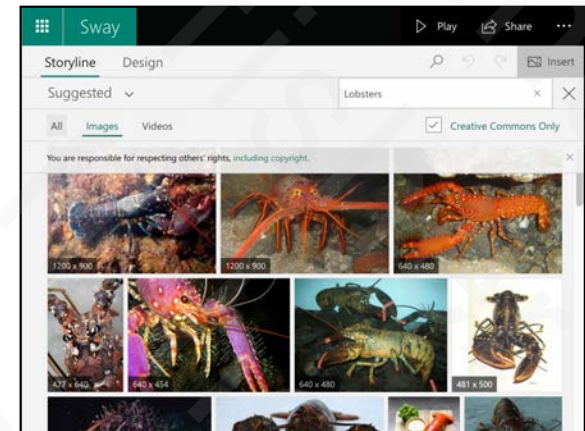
Sway

Play

Share

···

Storyline

Design

Insert

Suggested

Lobsters

×

All

Images

Videos

Creative Commons Only

You are responsible for respecting others' rights, including copyright.

×

1200 x 900

1200 x 900

640 x 480

427 x 640

640 x 454

640 x 480

481 x 500